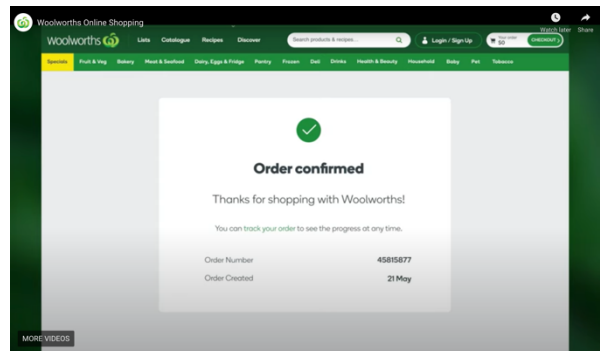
Woolworths Online Shopping

Watch later

Share

woolworths

Lists

Catalogue

Recipes

Discover

Search products & recipes...

Login / Sign Up

$0

CHECKOUT

Specials

Fruit & Veg

Bakery

Meat & Seafood

Dairy, Eggs & Fridge

Pantry

Frozen

Deli

Drinks

Health & Beauty

Household

Baby

Pet

Tobacco

Order confirmed

Thanks for shopping with Woolworths!

You can track your order to see the progress at any time.

| | |
|---|---|
| Order Number | 45815877 |
| Order Created | 21 May |

MORE VIDEOS